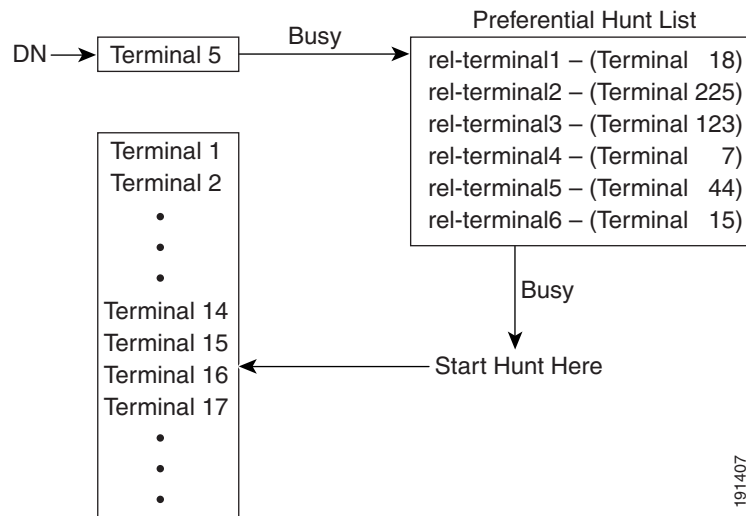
DN

Terminal 5

Busy

Preferential Hunt List

rel-terminal1 – (Terminal 18)
rel-terminal2 – (Terminal 225)
rel-terminal3 – (Terminal 123)
rel-terminal4 – (Terminal 7)
rel-terminal5 – (Terminal 44)
rel-terminal6 – (Terminal 15)

Terminal 1
Terminal 2
•
•
•
Terminal 14
Terminal 15
Terminal 16
Terminal 17
•
•
•

Busy

Start Hunt Here

191407